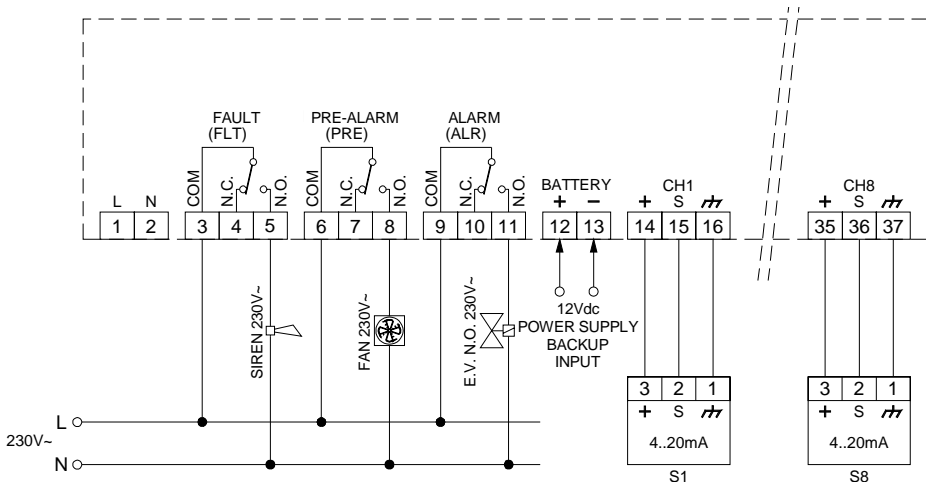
FAULT (FLT)

PRE-ALARM (PRE)

ALARM (ALR)

BATTERY

CH1

CH8

L N

COM N.C. N.O.

COM N.C. N.O.

COM N.C. N.O.

+ −

+ S

+ S

1 2 3 4 5 6 7 8 9 10 11 12 13 14 15 16 35 36 37

SIREN 230V~

FAN 230V~

E.V. N.O. 230V~

12Vdc POWER SUPPLY BACKUP INPUT

3 2 1
+ S
4..20mA
S1

3 2 1
+ S
4..20mA
S8

L

230V~

N